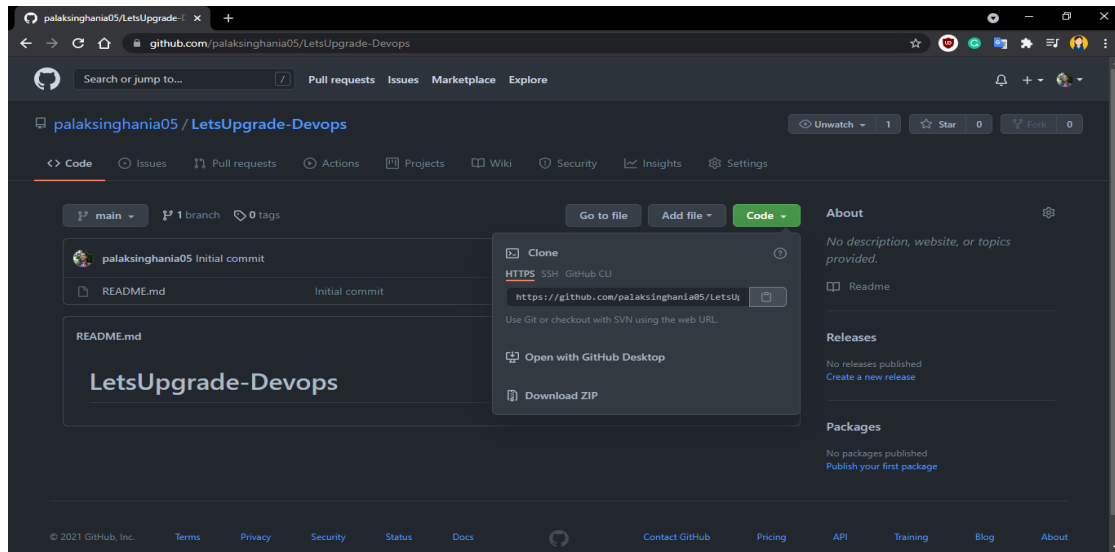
palaksinghania05/LetsUpgrade-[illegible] ×
+
github.com/palaksinghania05/LetsUpgrade-Devops

Search or jump to... /
Pull requests Issues Marketplace Explore

palaksinghania05 / LetsUpgrade-Devops
Unwatch 1 Star 0 Fork 0

<> Code Issues Pull requests Actions Projects Wiki Security Insights Settings

main 1 branch 0 tags
Go to file Add file Code

palaksinghania05 Initial commit
README.md Initial commit

README.md

LetsUpgrade-Devops

Clone
HTTPS SSH GitHub CLI
https://github.com/palaksinghania05/LetsUp
Use Git or checkout with SVN using the web URL.
Open with GitHub Desktop
Download ZIP

About
No description, website, or topics provided.
Readme

Releases
No releases published
Create a new release

Packages
No packages published
Publish your first package

© 2021 GitHub, Inc. Terms Privacy Security Status Docs Contact GitHub Pricing API Training Blog About